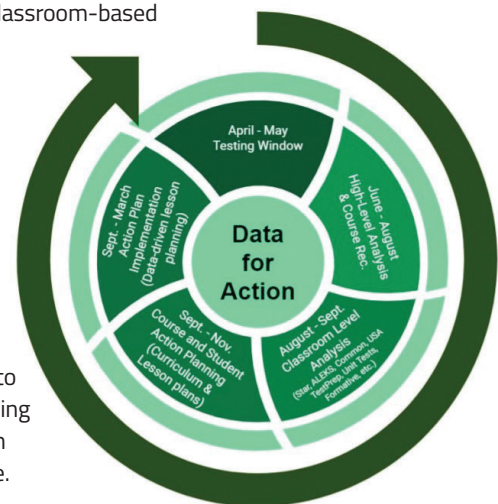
lassroom-based

April - May Testing Window

June - August High-Level Analysis & Course Rec.

August - Sept. Classroom Level Analysis (Star, ALEKS, Common, USA TestPrep, Unit Tests, Formative, etc.)

Sept. - Nov. Course and Student Action Planning (Curriculum & Lesson plans)

Sept. - March Action Plan Implementation (Data-driven lesson planning)

Data for Action

to
ing
n
e.